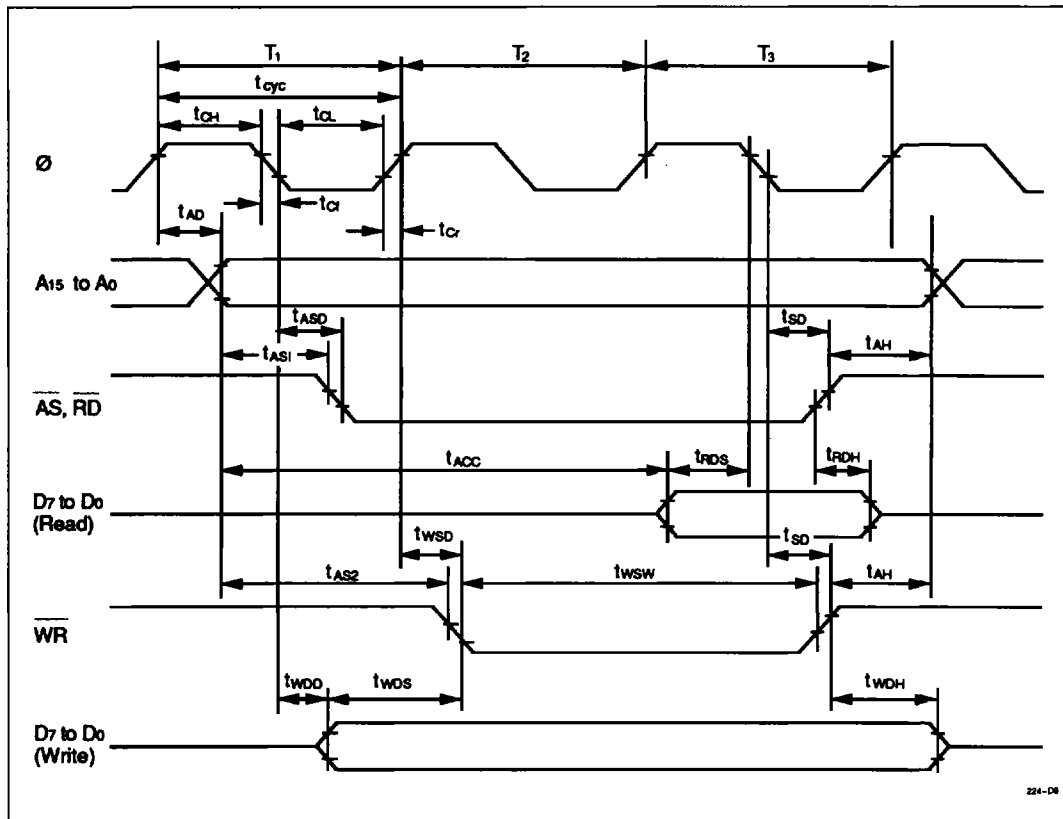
$T_1$
$T_2$
$T_3$
$t_{cyc}$
$t_{CH}$
$t_{CL}$
Ø
$t_{Cf}$
$t_{AD}$
$t_{Cr}$
$A_{15}$ to $A_0$
$t_{ASD}$
$t_{SD}$
$t_{AS1}$
$t_{AH}$
$\overline{AS}$, $\overline{RD}$
$t_{ACC}$
$t_{RDS}$
$t_{RDH}$
$D_7$ to $D_0$ (Read)
$t_{WSD}$
$t_{SD}$
$t_{AS2}$
$t_{WSW}$
$t_{AH}$
$\overline{WR}$
$t_{WDD}$
$t_{WDS}$
$t_{WDH}$
$D_7$ to $D_0$ (Write)
224-D9